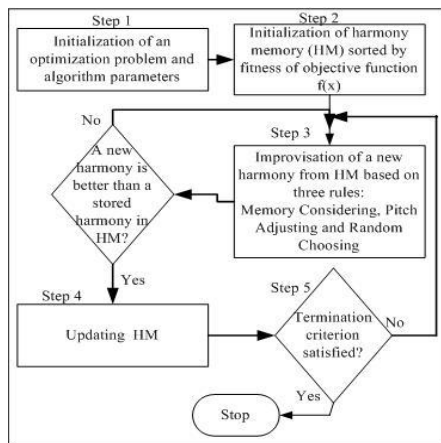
Step 1

Initialization of an optimization problem and algorithm parameters

Step 2

Initialization of harmony memory (HM) sorted by fitness of objective function f(x)

No

Step 3

A new harmony is better than a stored harmony in HM?

Improvisation of a new harmony from HM based on three rules: Memory Considering, Pitch Adjusting and Random Choosing

Yes

Step 4

Updating HM

Step 5

Termination criterion satisfied?

No

Yes

Stop